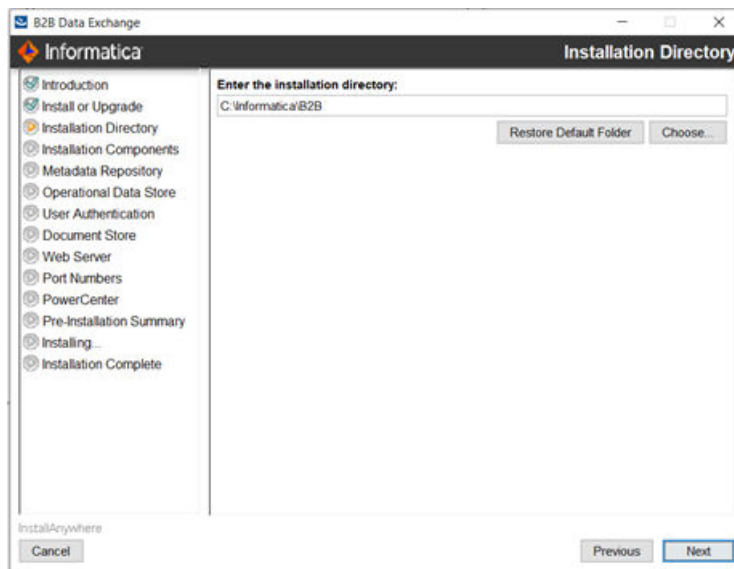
B2B Data Exchange

Informatica

Installation Directory

Introduction
Install or Upgrade
Installation Directory
Installation Components
Metadata Repository
Operational Data Store
User Authentication
Document Store
Web Server
Port Numbers
PowerCenter
Pre-Installation Summary
Installing...
Installation Complete

Enter the installation directory:

C:\Informatica\B2B

Restore Default Folder

Choose...

InstallAnywhere

Cancel

Previous

Next